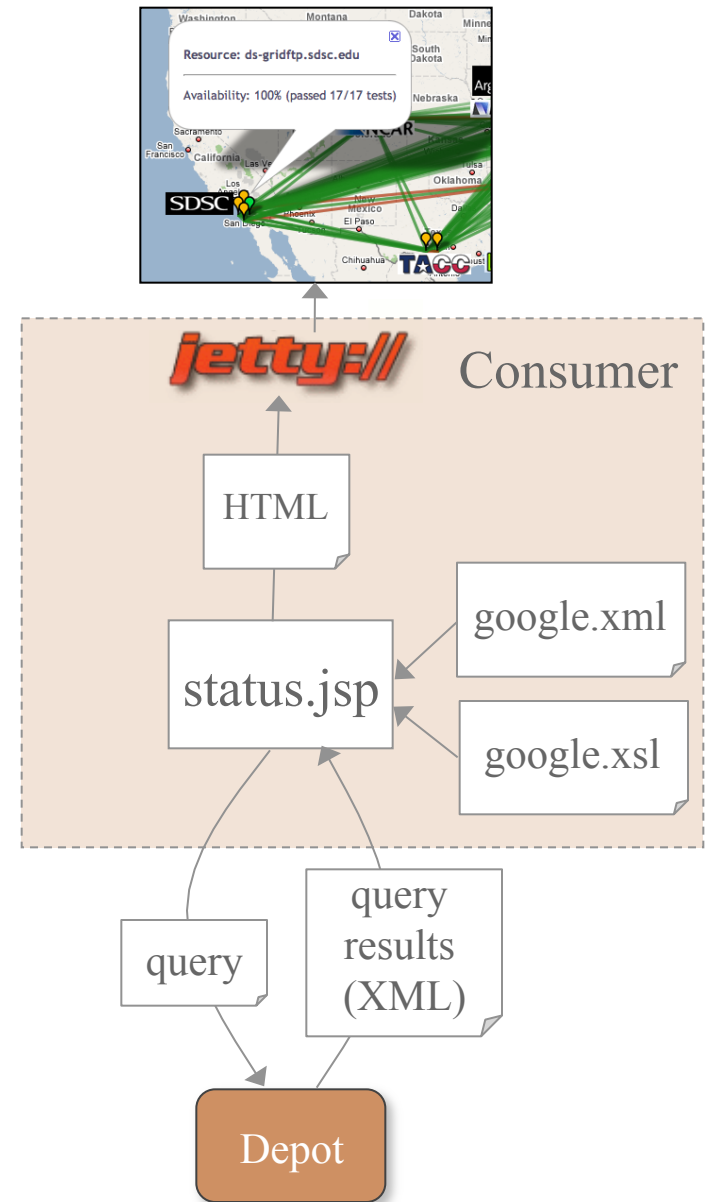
Washington
Montana
Dakota
South Dakota
Minn
Resource: ds-gridftp.sdsc.edu
Availability: 100% (passed 17/17 tests)
Nebraska
Arg
Sacramento
San Francisco
California
NCAR
Los
Oklahoma
SDSC
Phoenix
New Mexico
San Diego
El Paso
Chihuahua
TACC

jetty://
Consumer

HTML
google.xml
status.jsp
google.xsl

query
query results (XML)

Depot